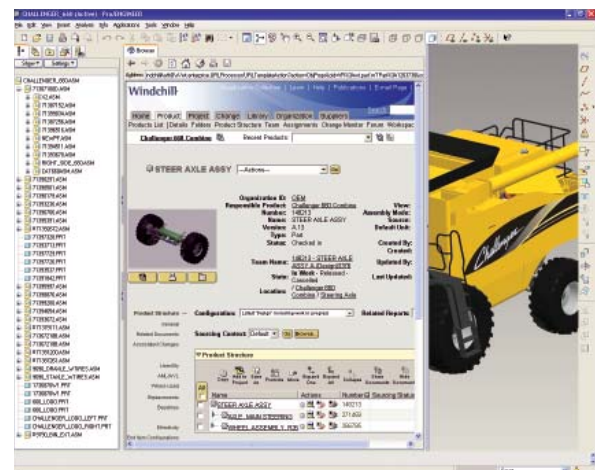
CHALLENGER_680 (Active) - Pro/ENGINEER

File Edit View Insert Analysis Info Applications Tools Window Help

Show Settings

CHALLENGER_680.ASM

Browser

Windchill

Home Product Project Change Library Organization Suppliers

Products List Details Folders Product Structure Team Assignments Change Monitor Forum Workspace

Challenger 680 Combine

Recent Products:

STEER AXLE ASSY --Actions--

Organization ID: OEM
Responsible Product: Challenger 680 Combine
Number: 146213
Name: STEER AXLE ASSY
Version: A.13
Type: Part
Status: Checked in

View:
Assembly Mode:
Source:
Default Unit:

Created By:
Created:
Updated By:
Last Updated:

Team Name: 146213 - STEER AXLE ASSY

State: In Work - Released - Canceled

Location: / Challenger 680 Combine / Steering Axle

Product Structure
Configuration
General
Related Documents
Associated Changes
Related Reports

Sourcing Context: Default Go Browse

Product Structure

Name
STEER AXLE ASSY
AXLE_MAIN_STEERING
WHEEL_ASSEMBLY

Actions
Number
146213
271403
390755

Sourcing Status

Challenger